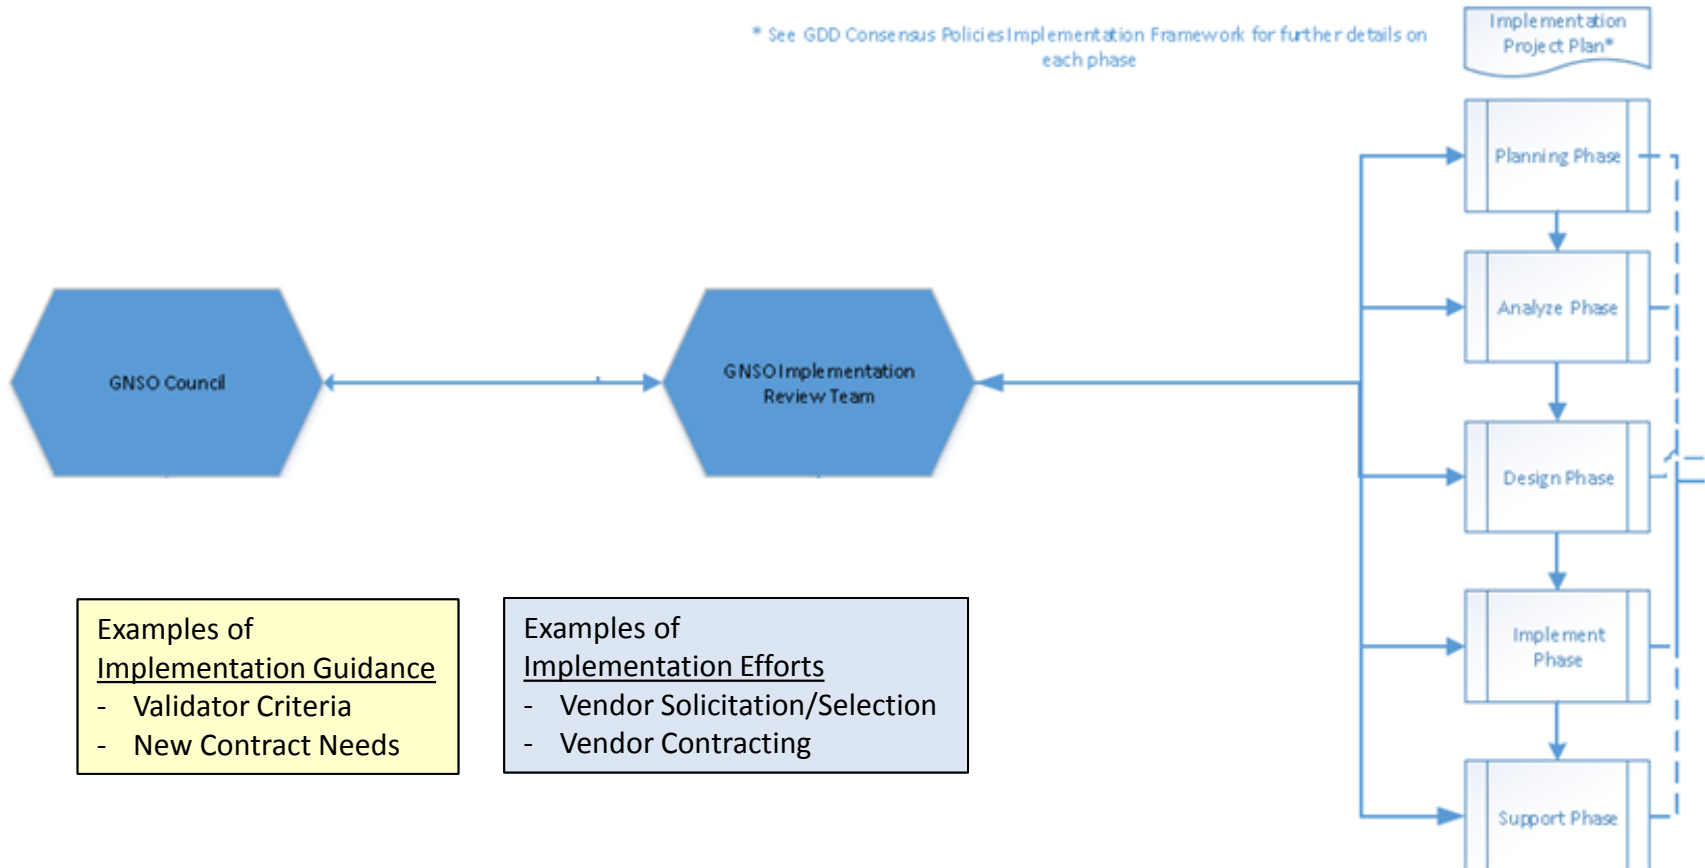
* See GDD Consensus Policies Implementation Framework for further details on each phase

Implementation Project Plan*

Planning Phase

Analyze Phase

Design Phase

Implement Phase

Support Phase

GNSO Council

GNSO Implementation Review Team

Examples of
Implementation Guidance
- Validator Criteria
- New Contract Needs

Examples of
Implementation Efforts
- Vendor Solicitation/Selection
- Vendor Contracting